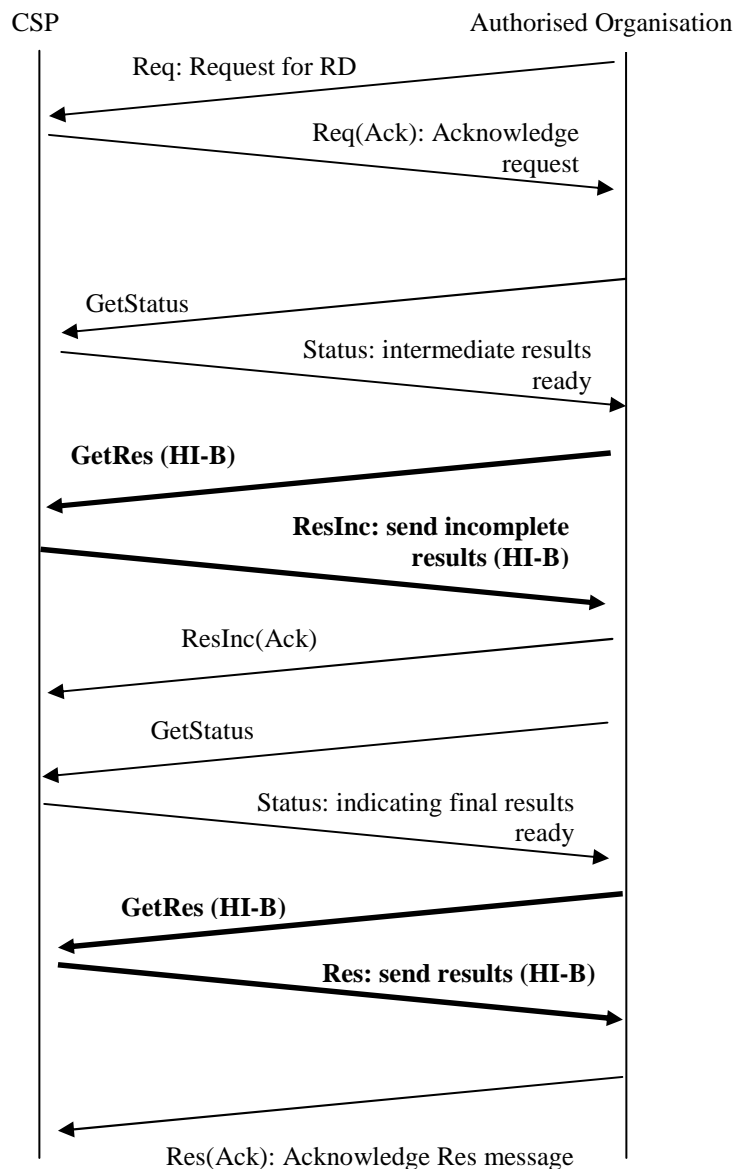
CSP

Authorised Organisation

Req: Request for RD

Req(Ack): Acknowledge request

GetStatus

Status: intermediate results ready

**GetRes (HI-B)**

**ResInc: send incomplete results (HI-B)**

ResInc(Ack)

GetStatus

Status: indicating final results ready

**GetRes (HI-B)**

**Res: send results (HI-B)**

Res(Ack): Acknowledge Res message